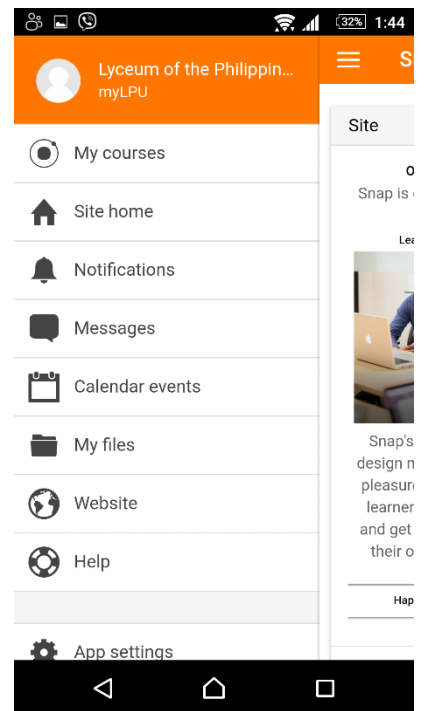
32% 1:44

Lyceum of the Philippin...
myLPU

My courses
Site home
Notifications
Messages
Calendar events
My files
Website
Help
App settings

S
Site
O
Snap is
Lea
Snap's
design m
pleasure
learner
and get
their o
Hap